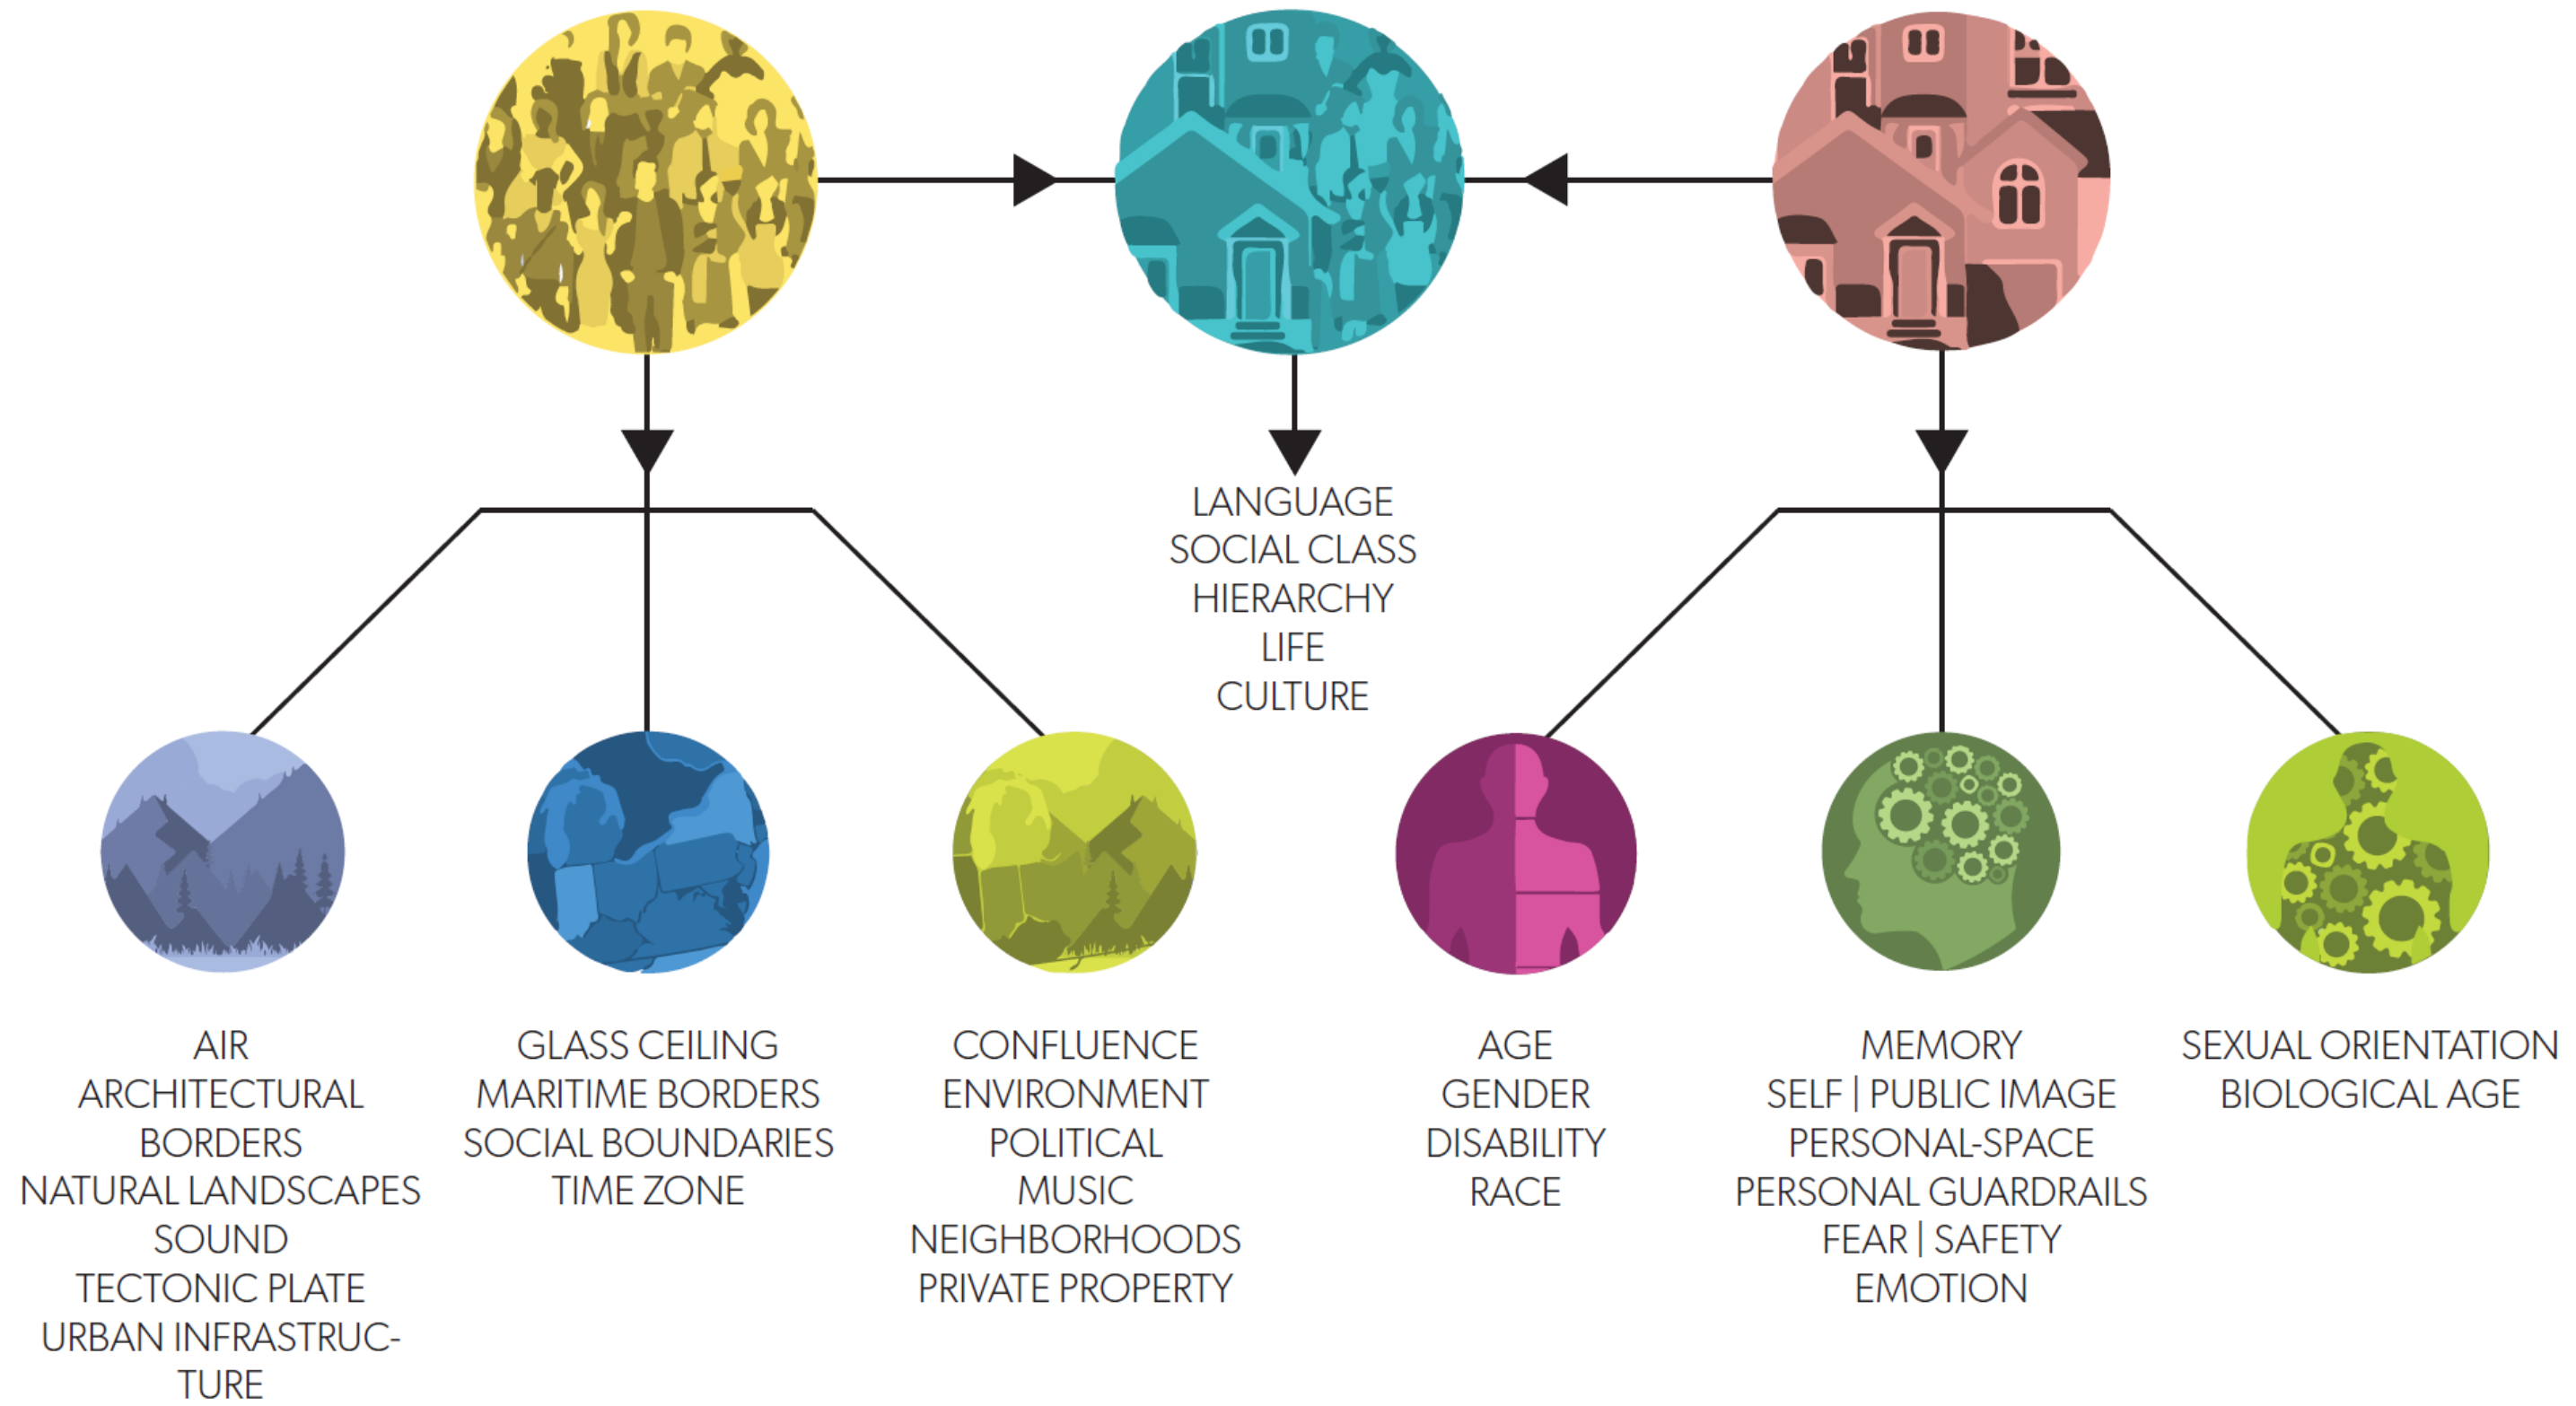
LANGUAGE
SOCIAL CLASS
HIERARCHY
LIFE
CULTURE

AIR
ARCHITECTURAL BORDERS
NATURAL LANDSCAPES
SOUND
TECTONIC PLATE
URBAN INFRASTRUCTURE

GLASS CEILING
MARITIME BORDERS
SOCIAL BOUNDARIES
TIME ZONE

CONFLUENCE
ENVIRONMENT
POLITICAL
MUSIC
NEIGHBORHOODS
PRIVATE PROPERTY

AGE
GENDER
DISABILITY
RACE

MEMORY
SELF | PUBLIC IMAGE
PERSONAL-SPACE
PERSONAL GUARDRAILS
FEAR | SAFETY
EMOTION

SEXUAL ORIENTATION
BIOLOGICAL AGE